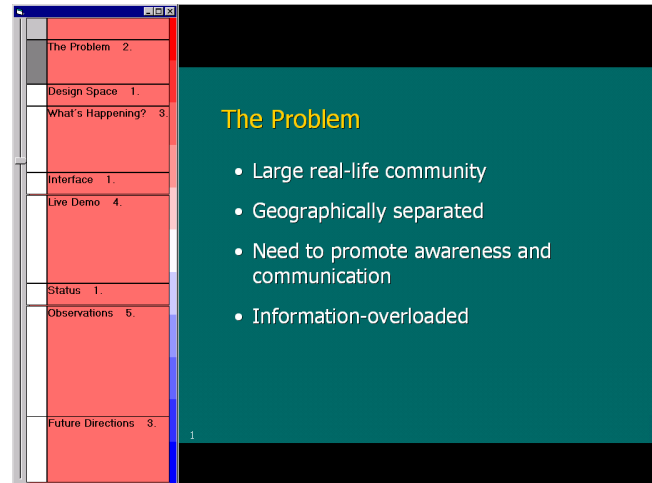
The Problem 2.

Design Space 1.

What's Happening? 3.

Interface 1.

Live Demo 4.

Status 1.

Observations 5.

Future Directions 3.

The Problem

- Large real-life community
- Geographically separated
- Need to promote awareness and communication
- Information-overloaded

1